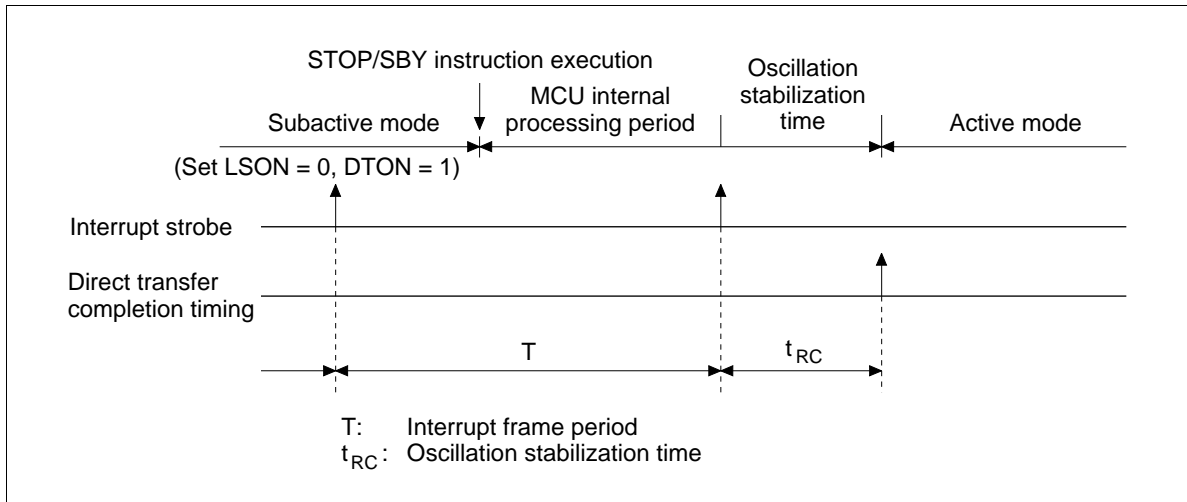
STOP/SBY instruction execution

Subactive mode

MCU internal processing period

Oscillation stabilization time

Active mode

(Set LSON = 0, DTON = 1)

Interrupt strobe

Direct transfer completion timing

T

$t_{RC}$

T: Interrupt frame period
$t_{RC}$: Oscillation stabilization time